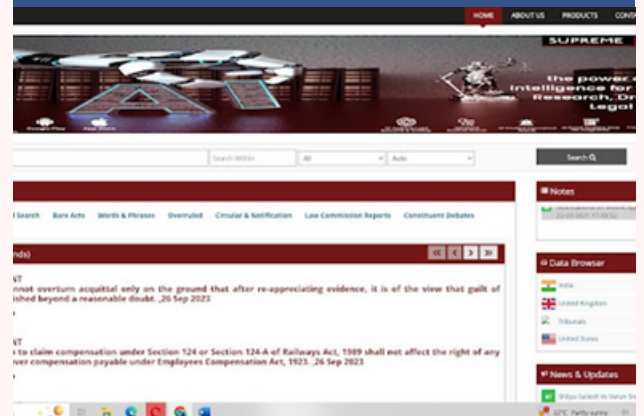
HOME ABOUT US PRODUCTS CONS

SUPREME

the power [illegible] intelligence for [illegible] Research, Dr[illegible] Legal

Search Within All Auto Search

Notes

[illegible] 22-09-2023 17:00:52

d Search Bare Acts Words & Phrases Overruled Circular & Notification Law Commission Reports Constituent Debates

nds)

NT
nnot overturn acquittal only on the ground that after re-appreciating evidence, it is of the view that guilt of lished beyond a reasonable doubt. ,26 Sep 2023

NT
to claim compensation under Section 124 or Section 124-A of Railways Act, 1989 shall not affect the right of any over compensation payable under Employees Compensation Act, 1923. ,26 Sep 2023

Data Browser

India

United Kingdom

Tribunals

United States

News & Updates

Shilpa Sailesh Vs Varun Sr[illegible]

32°C Partly sunny